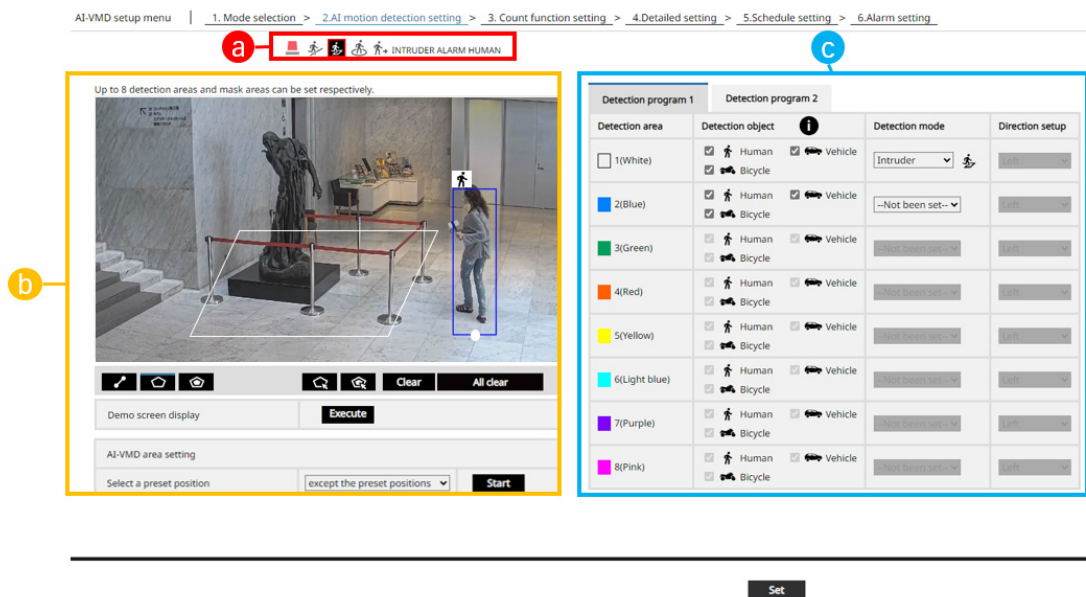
AI-VMD setup menu | 1. Mode selection > 2.AI motion detection setting > 3. Count function setting > 4.Detailed setting > 5.Schedule setting > 6.Alarm setting

a

INTRUDER ALARM HUMAN

b

Up to 8 detection areas and mask areas can be set respectively.

Clear

All clear

Demo screen display

Execute

AI-VMD area setting

Select a preset position

except the preset positions

Start

c

Detection program 1

Detection program 2

| Detection area | Detection object | Detection mode | Direction setup |
|---|---|---|---|
| 1(White) | Human Vehicle Bicycle | Intruder | Left |
| 2(Blue) | Human Vehicle Bicycle | --Not been set-- | Left |
| 3(Green) | Human Vehicle Bicycle | --Not been set-- | Left |
| 4(Red) | Human Vehicle Bicycle | --Not been set-- | Left |
| 5(Yellow) | Human Vehicle Bicycle | --Not been set-- | Left |
| 6(Light blue) | Human Vehicle Bicycle | --Not been set-- | Left |
| 7(Purple) | Human Vehicle Bicycle | --Not been set-- | Left |
| 8(Pink) | Human Vehicle Bicycle | --Not been set-- | Left |

Set